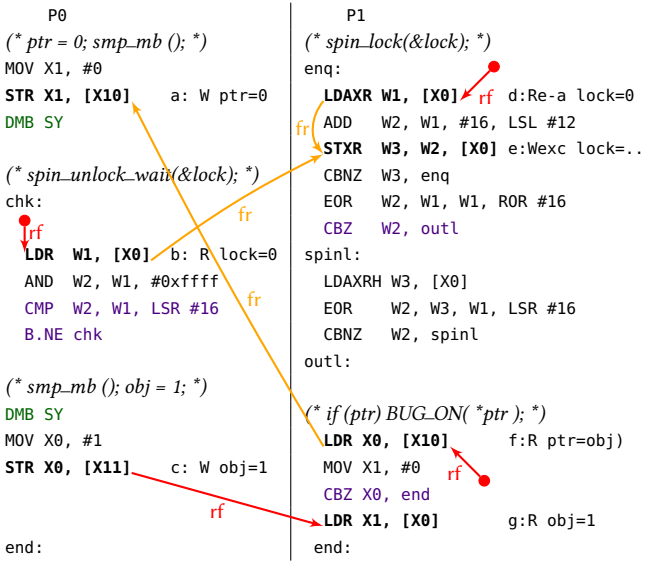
P0

(* ptr = 0; smp_mb (); *)

MOV X1, #0

STR X1, [X10]    a: W ptr=0

DMB SY

(* spin_unlock_wait(&lock); *)

chk:

rf

LDR W1, [X0]    b: R lock=0

AND W2, W1, #0xffff

CMP W2, W1, LSR #16

B.NE chk

(* smp_mb (); obj = 1; *)

DMB SY

MOV X0, #1

STR X0, [X11]    c: W obj=1

rf

end:

P1

(* spin_lock(&lock); *)

enq:

LDAXR W1, [X0]    rf    d:Re-a lock=0

fr

ADD W2, W1, #16, LSL #12

STXR W3, W2, [X0]    e:Wexc lock=..

CBNZ W3, enq

fr

EOR W2, W1, W1, ROR #16

CBZ W2, outl

spinl:

fr

LDAXRH W3, [X0]

EOR W2, W3, W1, LSR #16

CBNZ W2, spinl

outl:

(* if (ptr) BUG_ON( *ptr ); *)

LDR X0, [X10]    f:R ptr=obj)

MOV X1, #0

rf

CBZ X0, end

LDR X1, [X0]    g:R obj=1

end: